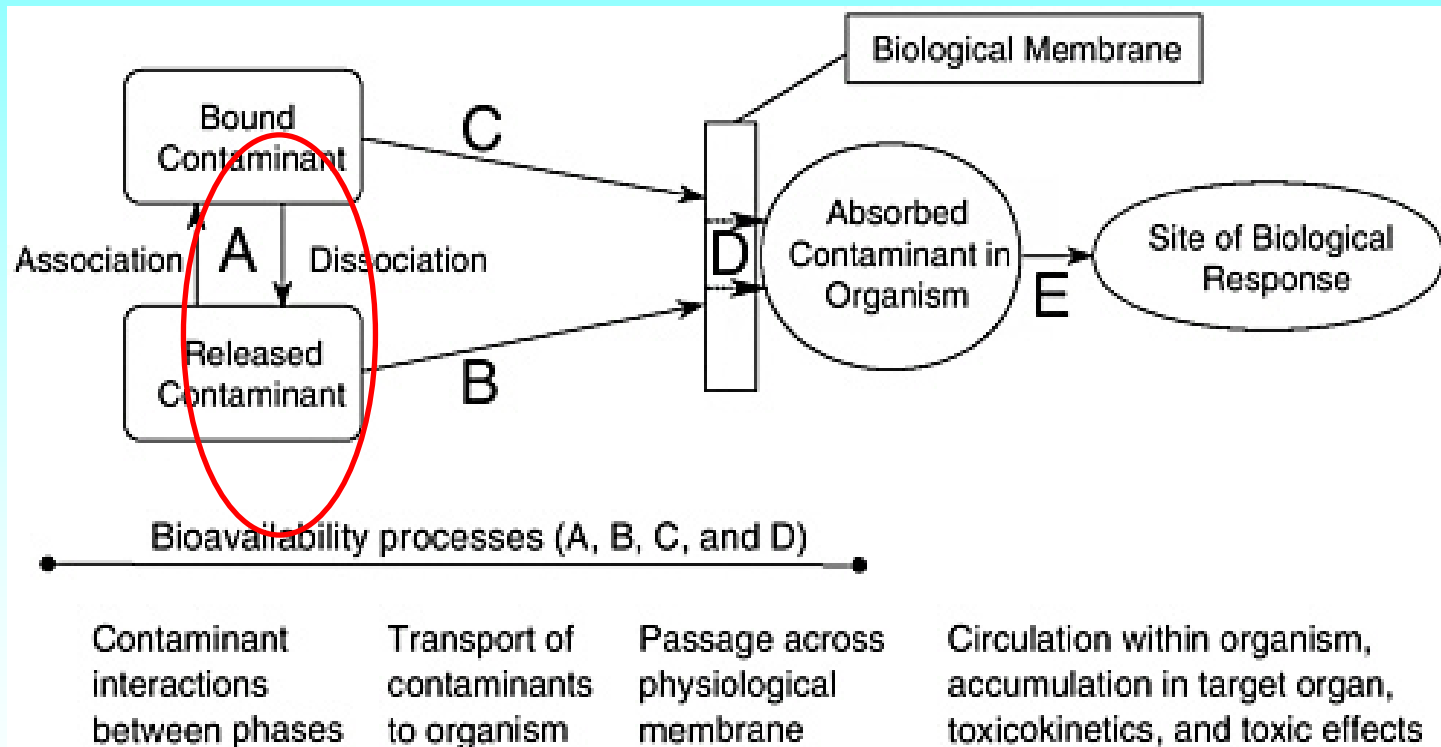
Biological Membrane

Bound Contaminant

C

Association

A

Dissociation

Released Contaminant

B

D

Absorbed Contaminant in Organism

E

Site of Biological Response

Bioavailability processes (A, B, C, and D)

Contaminant interactions between phases

Transport of contaminants to organism

Passage across physiological membrane

Circulation within organism, accumulation in target organ, toxicokinetics, and toxic effects